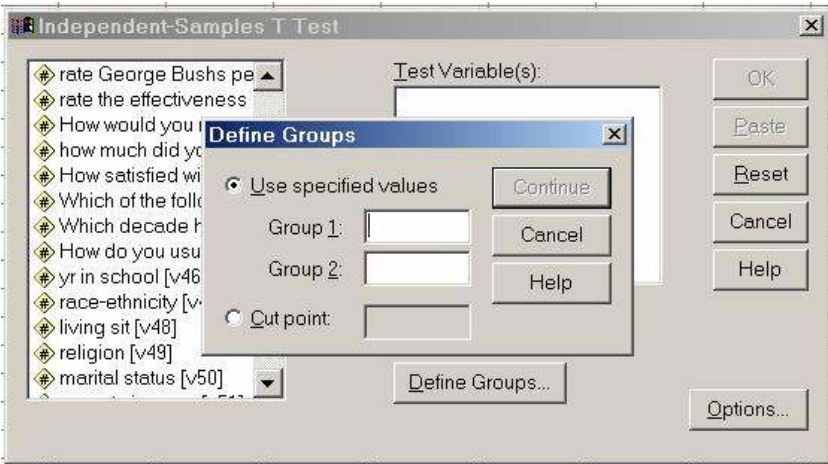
Independent-Samples T Test

rate George Bushs pe
rate the effectiveness
How would you r
how much did yo
How satisfied wi
Which of the follo
Which decade h
How do you usu
yr in school [v46
race-ethnicity [v
living sit [v48]
religion [v49]
marital status [v50]

Test Variable(s):

OK
Paste
Reset
Cancel
Help

Define Groups

Use specified values
Group 1:
Group 2:
Cut point:

Continue
Cancel
Help

Define Groups...

Options...